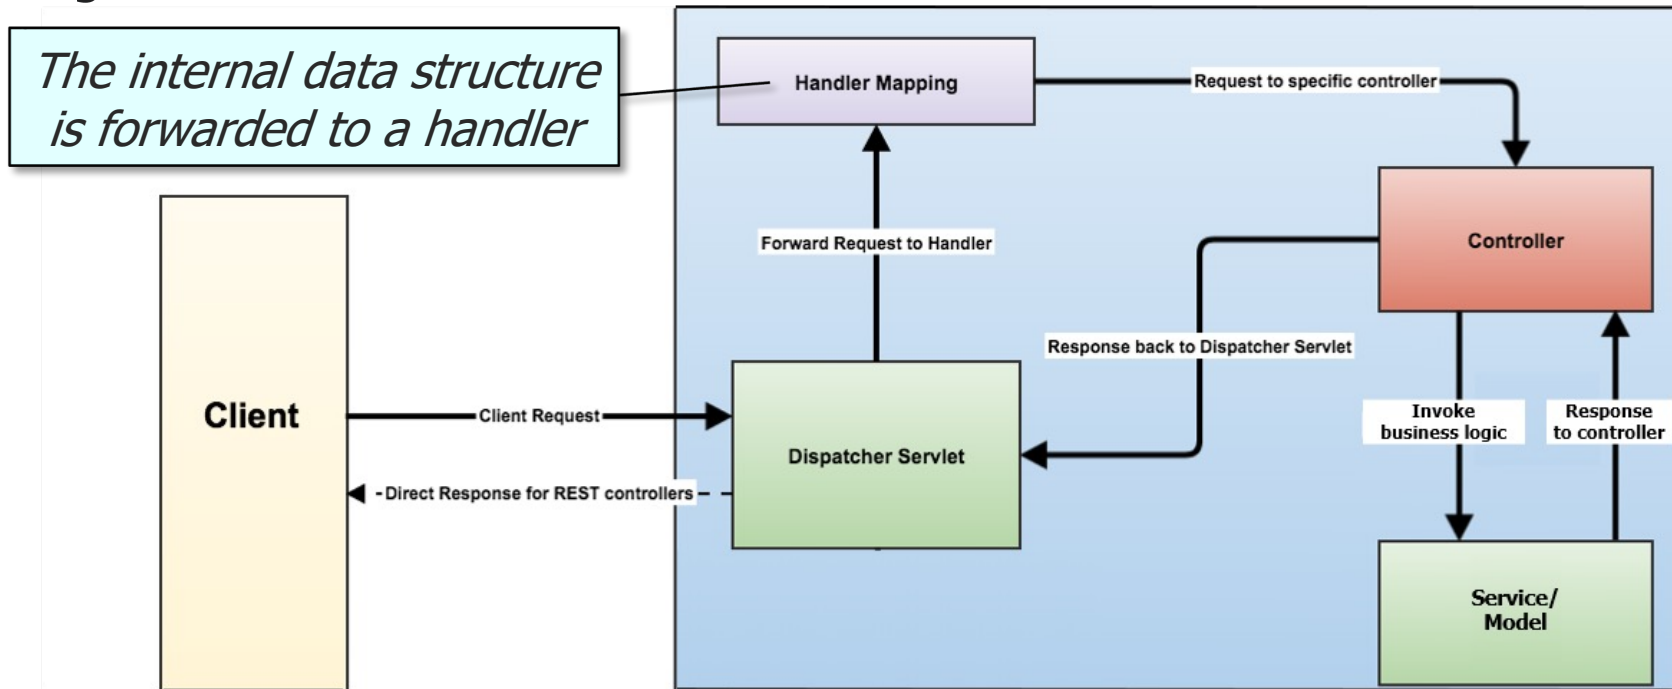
The internal data structure is forwarded to a handler

Handler Mapping

Request to specific controller

Controller

Forward Request to Handler

Response back to Dispatcher Servlet

Client

Client Request

Dispatcher Servlet

Direct Response for REST controllers

Invoke business logic

Response to controller

Service/ Model